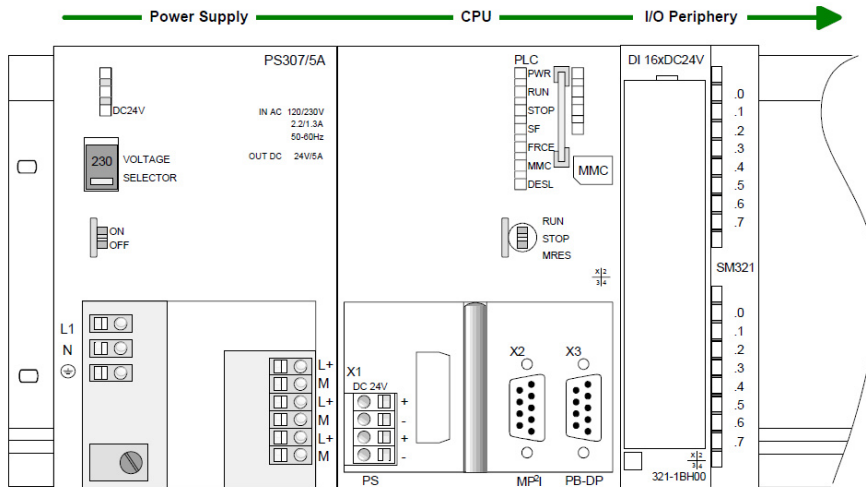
Power Supply CPU I/O Periphery

PS307/5A

DC24V

IN AC 120/230V 2.2/1.3A 50-60Hz

OUT DC 24V/5A

230 VOLTAGE SELECTOR

ON OFF

L1
N
⏚

L+
M
L+
M
L+
M

PLC
PWR
RUN
STOP
SF
FRCE
MMC
DESL

MMC

RUN
STOP
MRES

X 2
3 4

X1
DC 24V
+
-
+
-

PS

X2 X3

MPI PB-DP

DI 16xDC24V

.0
.1
.2
.3
.4
.5
.6
.7

SM321

.0
.1
.2
.3
.4
.5
.6
.7

X 2
3 4

321-1BH00